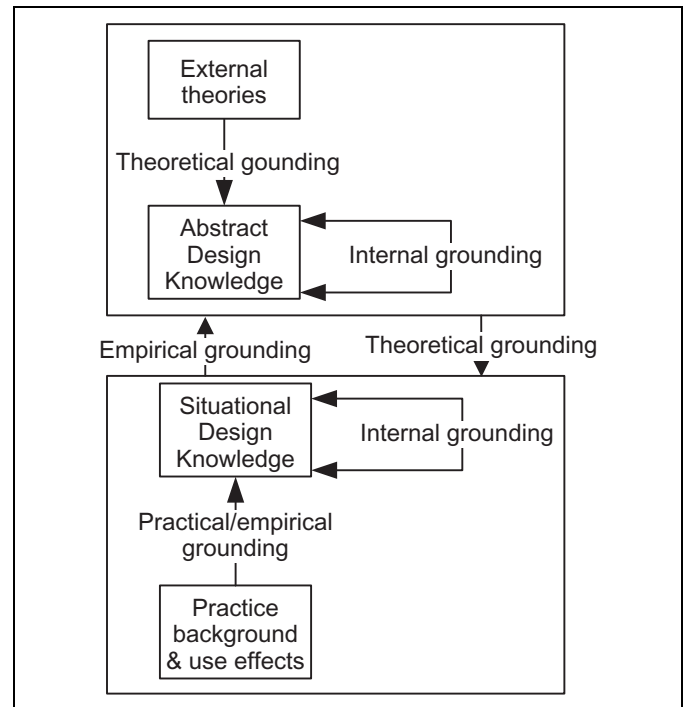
External theories

Theoretical gounding

Abstract Design Knowledge

Internal grounding

Empirical grounding

Theoretical grounding

Situational Design Knowledge

Internal grounding

Practical/empirical grounding

Practice background & use effects